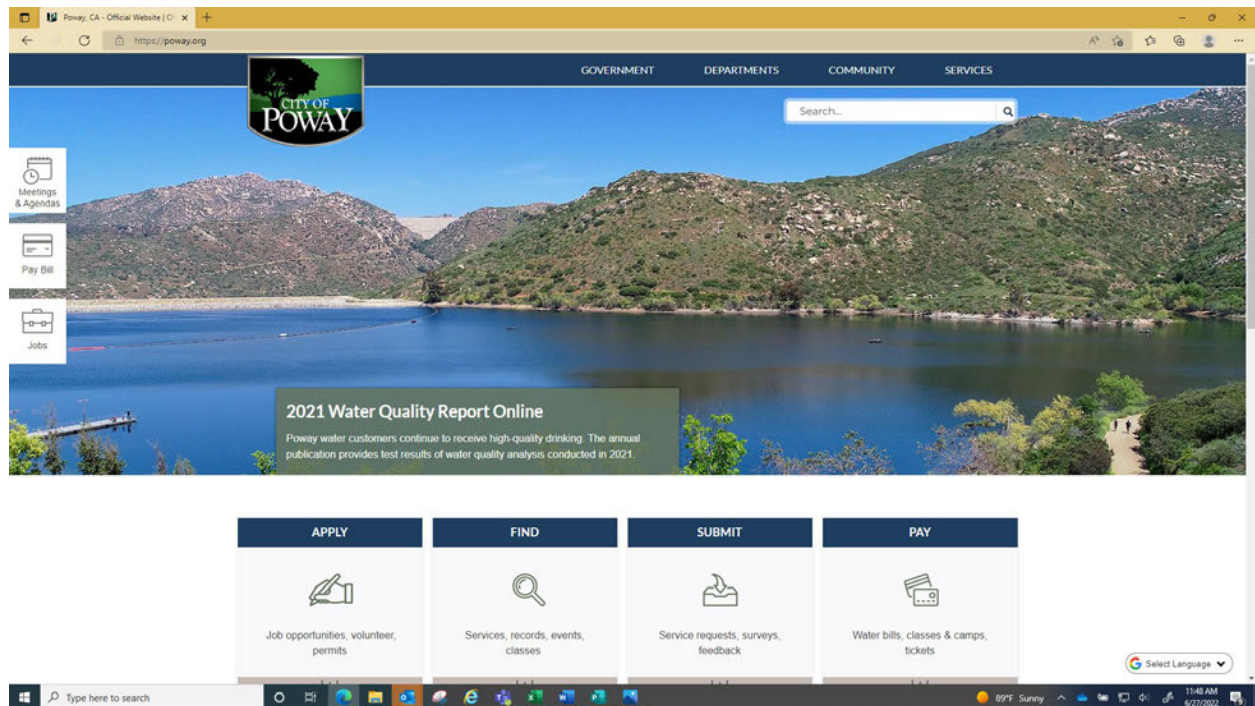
Poway, CA - Official Website | Of

https://poway.org

CITY OF POWAY

GOVERNMENT DEPARTMENTS COMMUNITY SERVICES

Search...

Meetings & Agendas

Pay Bill

Jobs

2021 Water Quality Report Online

Poway water customers continue to receive high-quality drinking. The annual publication provides test results of water quality analysis conducted in 2021.

APPLY

Job opportunities, volunteer, permits

FIND

Services, records, events, classes

SUBMIT

Service requests, surveys, feedback

PAY

Water bills, classes & camps, tickets

Select Language

Type here to search

89°F Sunny

11:48 AM 6/27/2022